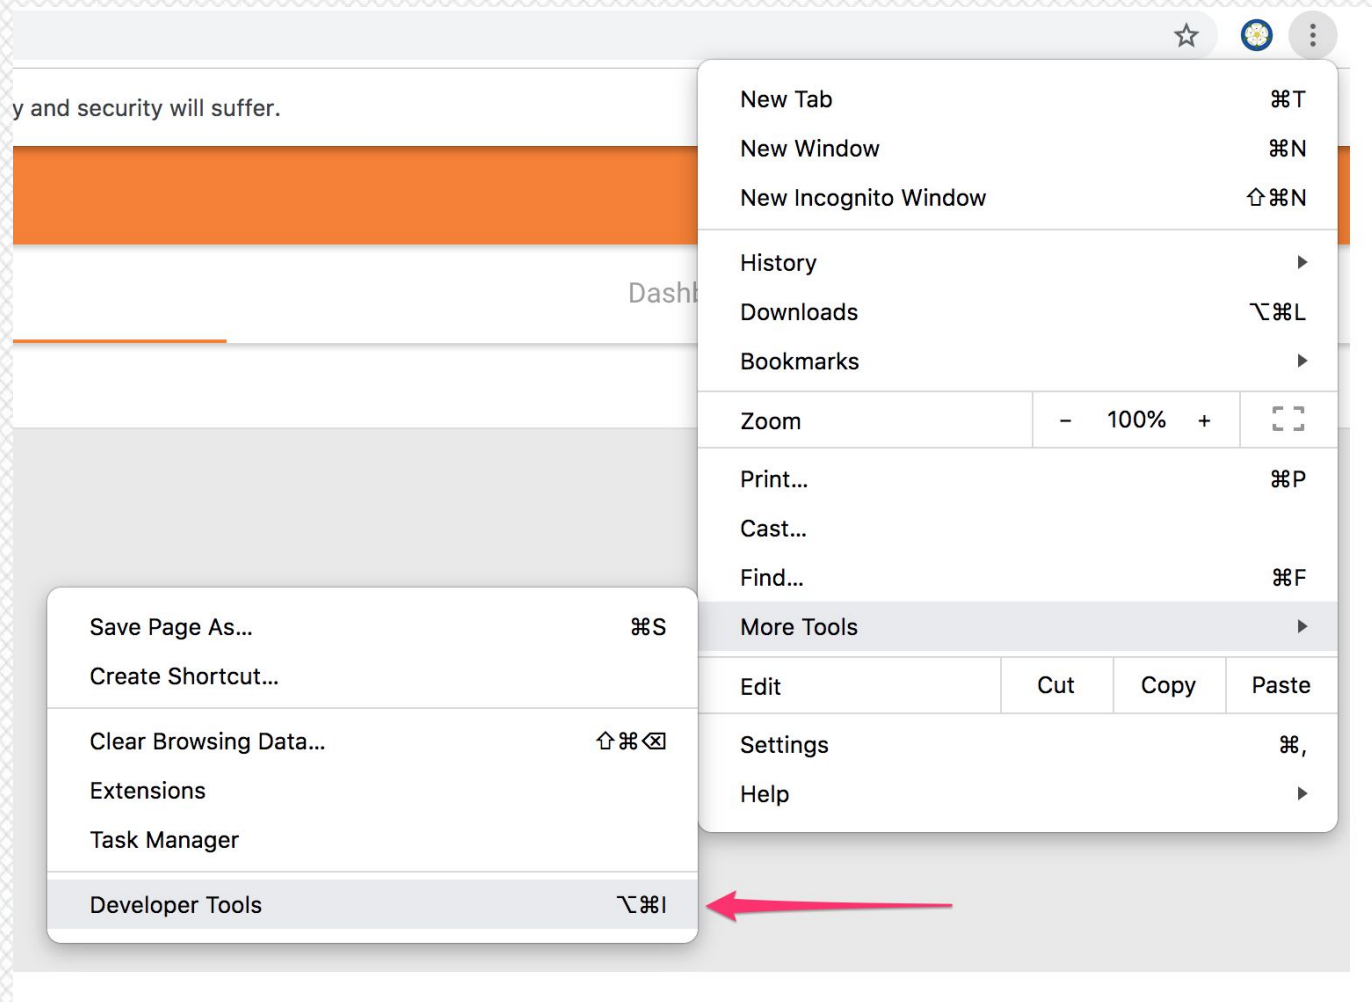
y and security will suffer.

Dashb

New Tab ⌘T
New Window ⌘N
New Incognito Window ⇧⌘N

History
Downloads ⌥⌘L
Bookmarks

Zoom – 100% +

Print... ⌘P
Cast...
Find... ⌘F
More Tools

Edit Cut Copy Paste

Settings ⌘,
Help

Save Page As... ⌘S
Create Shortcut...

Clear Browsing Data... ⇧⌘⌫
Extensions
Task Manager

Developer Tools ⌥⌘I